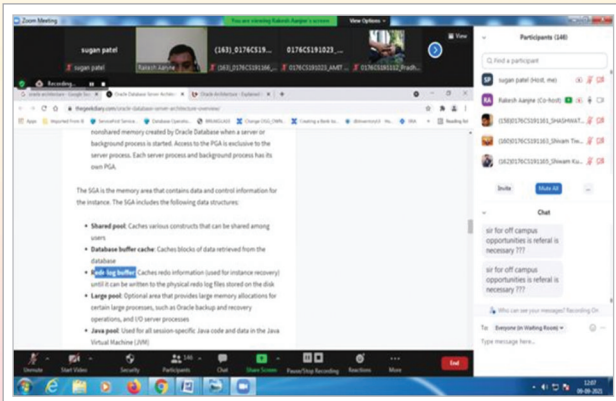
Zoom Meeting
You are viewing Rakesh Aanjne's screen
View Options
sugan patel
(163)_0176CS19...
0176CS191023_...
View
sugan patel
Rakesh Aanjne
(163)_0176CS191166_...
0176CS191023_AMIT ...
0176CS191032_Pradh...
Recording...
Oracle Database Server Archit...
thegeekdiary.com/oracle-database-server-architecture-overview/
Apps
nonshared memory created by Oracle Database when a server or background process is started. Access to the PGA is exclusive to the server process. Each server process and background process has its own PGA.

The SGA is the memory area that contains data and control information for the instance. The SGA includes the following data structures:

Shared pool: Caches various constructs that can be shared among users

Database buffer cache: Caches blocks of data retrieved from the database

Redo log buffer: Caches redo information (used for instance recovery) until it can be written to the physical redo log files stored on the disk

Large pool: Optional area that provides large memory allocations for certain large processes, such as Oracle backup and recovery operations, and I/O server processes

Java pool: Used for all session-specific Java code and data in the Java Virtual Machine (JVM)

Participants (146)
Find a participant
sugan patel (Host, me)
Rakesh Aanjne (Co-host)
(180)0176CS191163_SHASHWAT...
(160)0176CS191161_Shivam Tiw...
(162)0176CS191165_Shivam Ku...
Invite
Mute All
...
Chat
sir for off campus opportunities is referal is necessary ???
sir for off campus opportunities is referal is necessary ???
Who can see your messages? Recording On
To: Everyone (in Waiting Room)
Type message here...
Unmute
Start Video
Security
146
Participants
Chat
Share Screen
Pause/Stop Recording
Reactions
More
End
12:07
06-06-2021